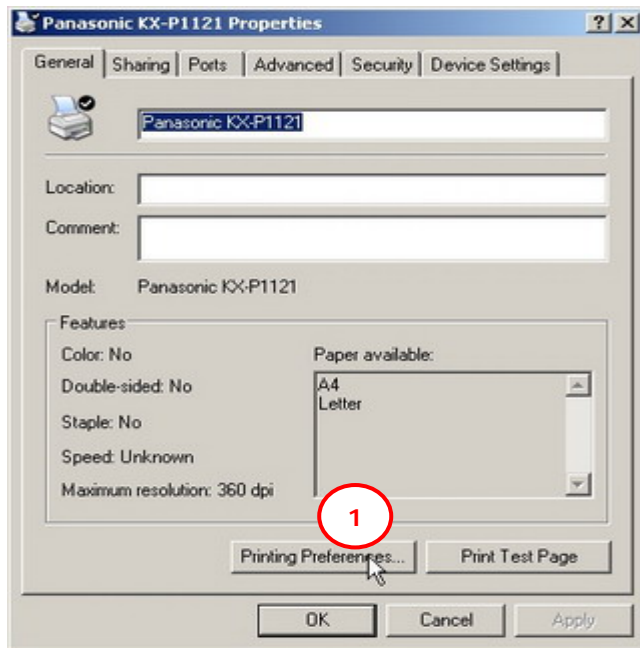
Panasonic KX-P1121 Properties

?
X

General | Sharing | Ports | Advanced | Security | Device Settings

Panasonic KX-P1121

Location:

Comment:

Model: Panasonic KX-P1121

Features

Color: No

Double-sided: No

Staple: No

Speed: Unknown

Maximum resolution: 360 dpi

Paper available:

A4
Letter

1

Printing Preferences...

Print Test Page

OK

Cancel

Apply